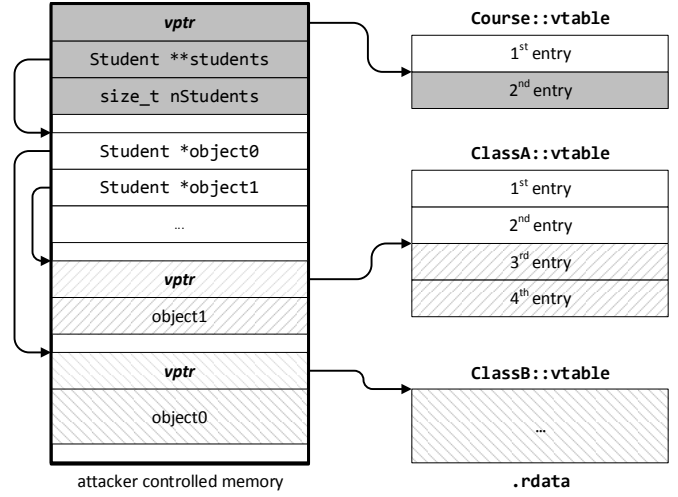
vptr
Student **students
size_t nStudents
Student *object0
Student *object1
…
vptr
object1
vptr
object0
attacker controlled memory

Course::vtable
1$^{st}$ entry
2$^{nd}$ entry

ClassA::vtable
1$^{st}$ entry
2$^{nd}$ entry
3$^{rd}$ entry
4$^{th}$ entry

ClassB::vtable
…
.rdata